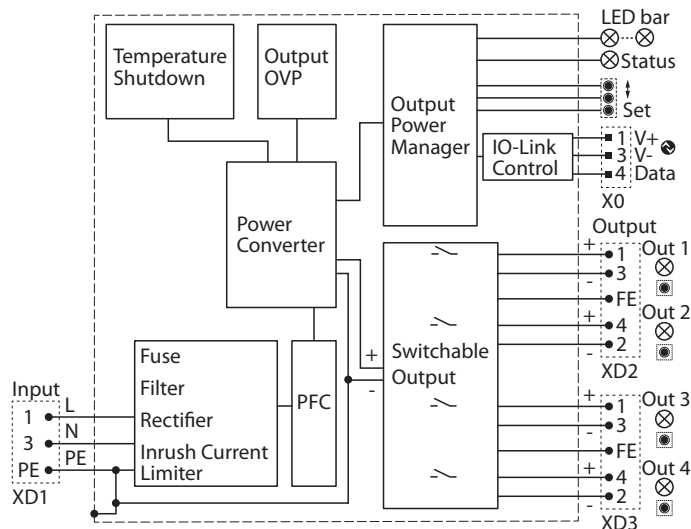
LED bar
Status
Set
Temperature Shutdown
Output OVP
Output Power Manager
IO-Link Control
1 V+
3 V-
4 Data
X0
Power Converter
Output
+ 1
- 3
FE
+ 4
- 2
Out 1
Out 2
XD2
Switchable Output
+
-
Fuse
Filter
Rectifier
Inrush Current Limiter
PFC
Input
1 L
3 N
PE PE
XD1
+ 1
- 3
FE
+ 4
- 2
Out 3
Out 4
XD3